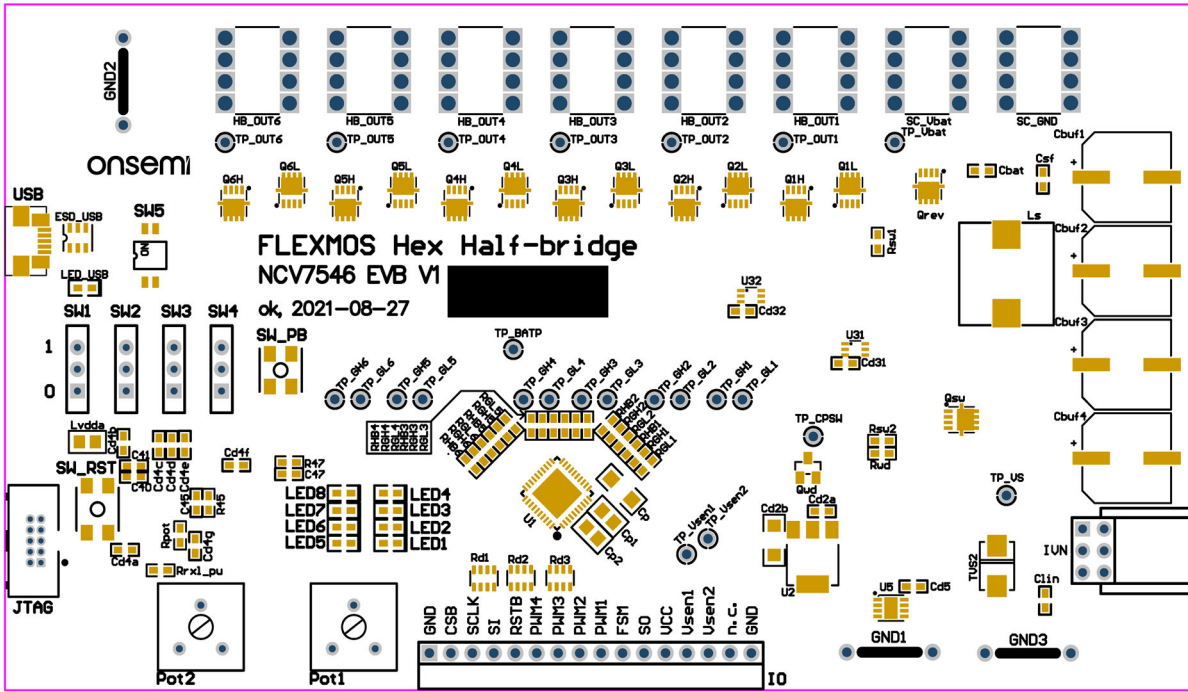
GND2

HB_OUT6 HB_OUT5 HB_OUT4 HB_OUT3 HB_OUT2 HB_OUT1 SC_Vbat SC_GND

TP_OUT6 TP_OUT5 TP_OUT4 TP_OUT3 TP_OUT2 TP_OUT1 TP_Vbat

Cbuf1

onsemi

Q6H Q6L Q5H Q5L Q4H Q4L Q3H Q3L Q2H Q2L Q1H Q1L Qrev

Cbat Csf

USB ESD_USB SW5 ON

Ls

Rsv1

Cbuf2

FLEXMOS Hex Half-bridge

NCV7546 EVB V1

LED_USB

ok, 2021-08-27

U32

Cd32

SW1 SW2 SW3 SW4

1

0

SW_PB

TP_BATP

Cbuf3

U31

Cd31

TP_GH6 TP_GL6 TP_GH5 TP_GL5 TP_GH4 TP_GL4 TP_GH3 TP_GL3 TP_GH2 TP_GL2 TP_GH1 TP_GL1

RHB4 RGH4 RGL4 RHB3 RGH3 RGL3

RHB2 RGH2 RGL2 RHB1 RGH1 RGL1

Qsu

Cbuf4

Lvdda

Cd4b

C41 C40 Cd4c Cd4d Cd4e Cd4f

R47 C47

TP_CPSW

Rsu2 Rud

Qud

SW_RST

Cd4s R45

LED8 LED7 LED6 LED5

LED4 LED3 LED2 LED1

U1

Cp Cp1 Cp2

TP_Vsen1 TP_Vsen2

TP_VS

Cd2b Cd2a

IVN

Rpot Cd4g

Cd4a

Rrx1_pu

Rd1 Rd2 Rd3

U2

TVS2

U5 Cd5

Clin

JTAG

GND CSB SCLK SI RSTB PWM4 PWM3 PWM2 PWM1 FSM SO VCC Vsen1 Vsen2 n.c. GND

GND1 GND3

Pot2 Pot1

IO